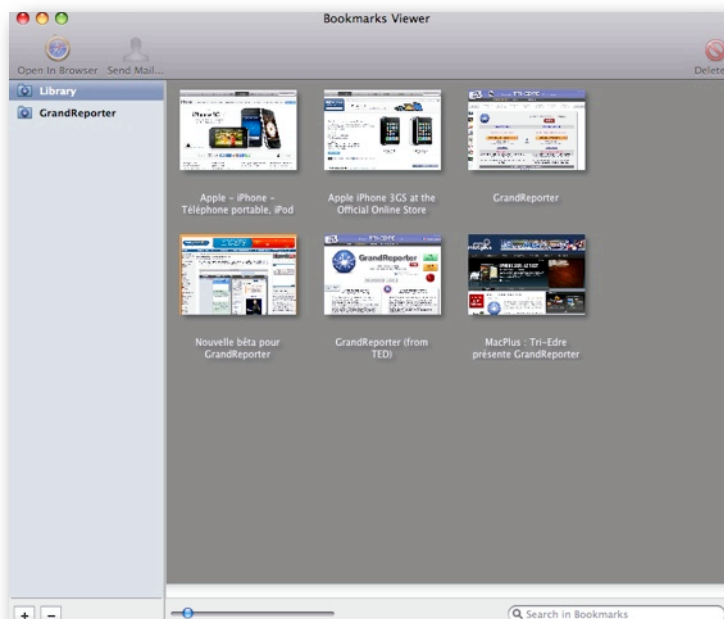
Bookmarks Viewer

Open In Browser Send Mail... Delete

Library

GrandReporter

Apple - iPhone - Téléphone portable, iPod

Apple iPhone 3GS at the Official Online Store

GrandReporter

Nouvelle bêta pour GrandReporter

GrandReporter (from TED)

MacPlus : Tri-Edre présente GrandReporter

+ −

Search in Bookmarks